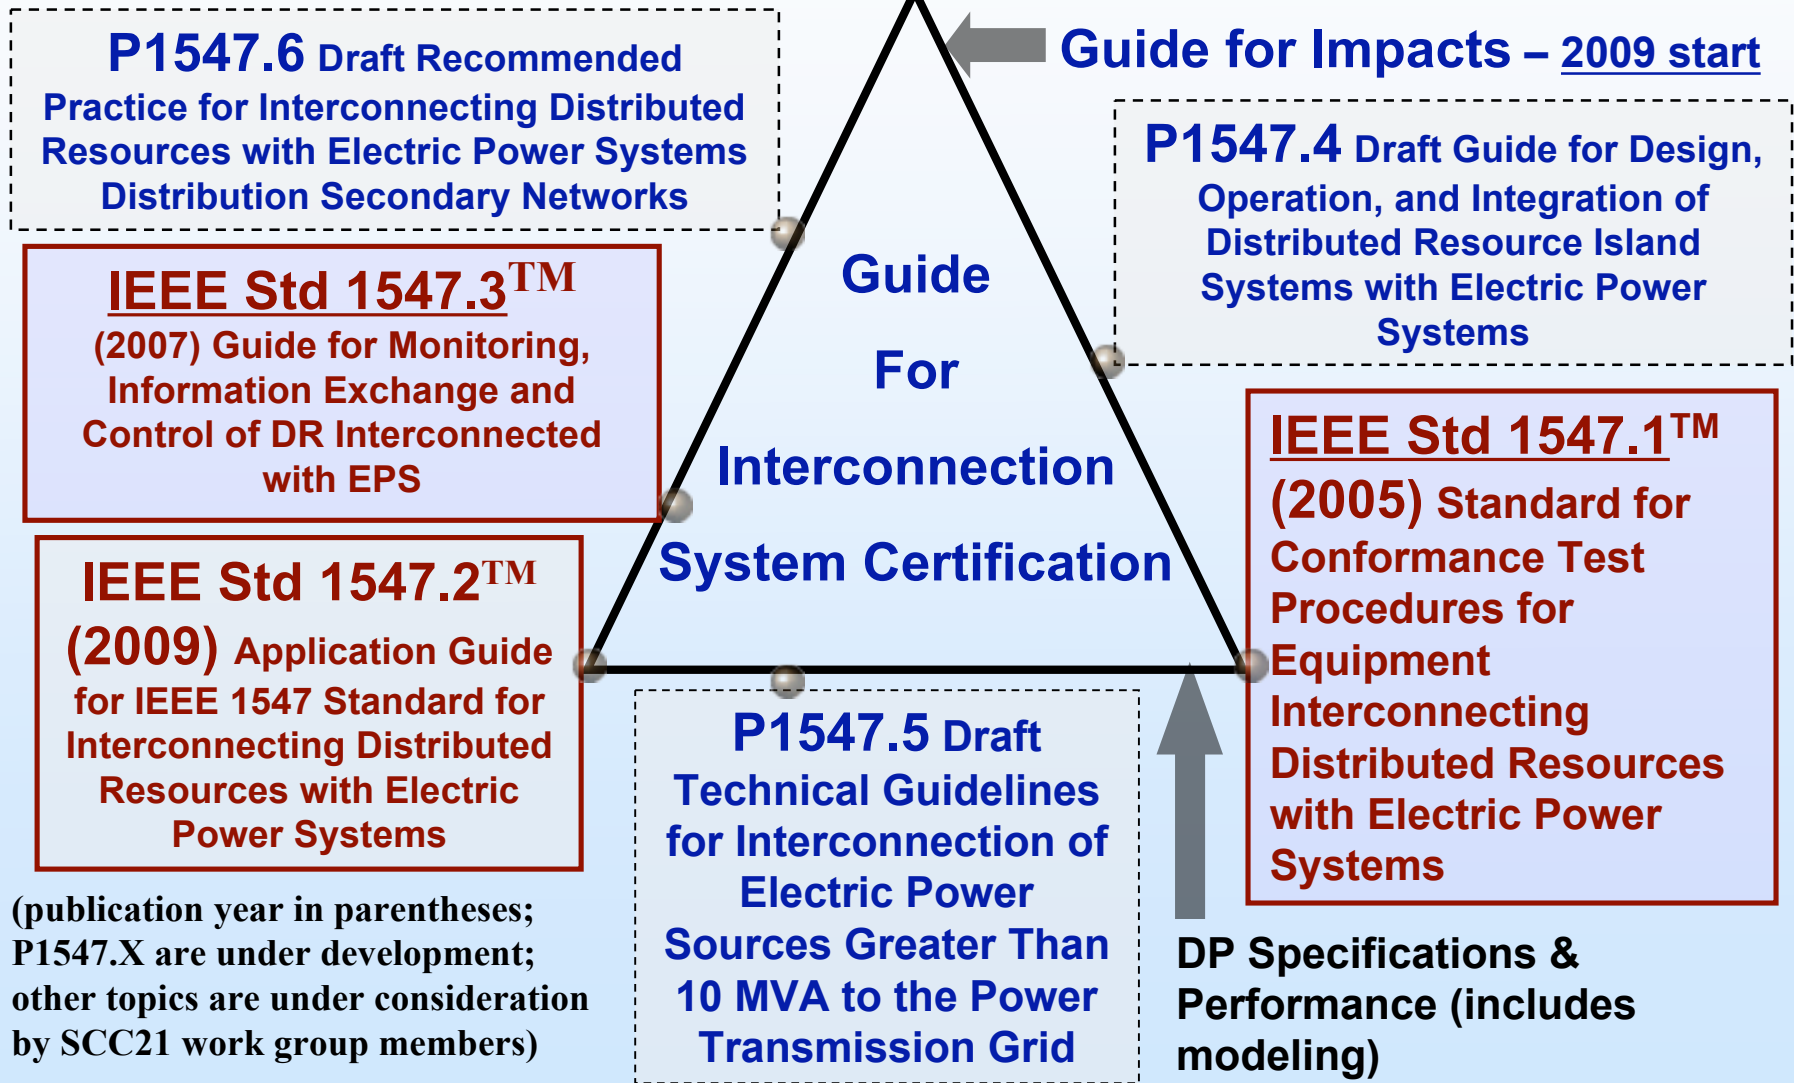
P1547.6 Draft Recommended Practice for Interconnecting Distributed Resources with Electric Power Systems Distribution Secondary Networks

Guide for Impacts – 2009 start

P1547.4 Draft Guide for Design, Operation, and Integration of Distributed Resource Island Systems with Electric Power Systems

IEEE Std 1547.3™ (2007) Guide for Monitoring, Information Exchange and Control of DR Interconnected with EPS

Guide

For

Interconnection

System Certification

IEEE Std 1547.1™ (2005) Standard for Conformance Test Procedures for Equipment Interconnecting Distributed Resources with Electric Power Systems

IEEE Std 1547.2™ (2009) Application Guide for IEEE 1547 Standard for Interconnecting Distributed Resources with Electric Power Systems

P1547.5 Draft Technical Guidelines for Interconnection of Electric Power Sources Greater Than 10 MVA to the Power Transmission Grid

(publication year in parentheses; P1547.X are under development; other topics are under consideration by SCC21 work group members)

DP Specifications & Performance (includes modeling)